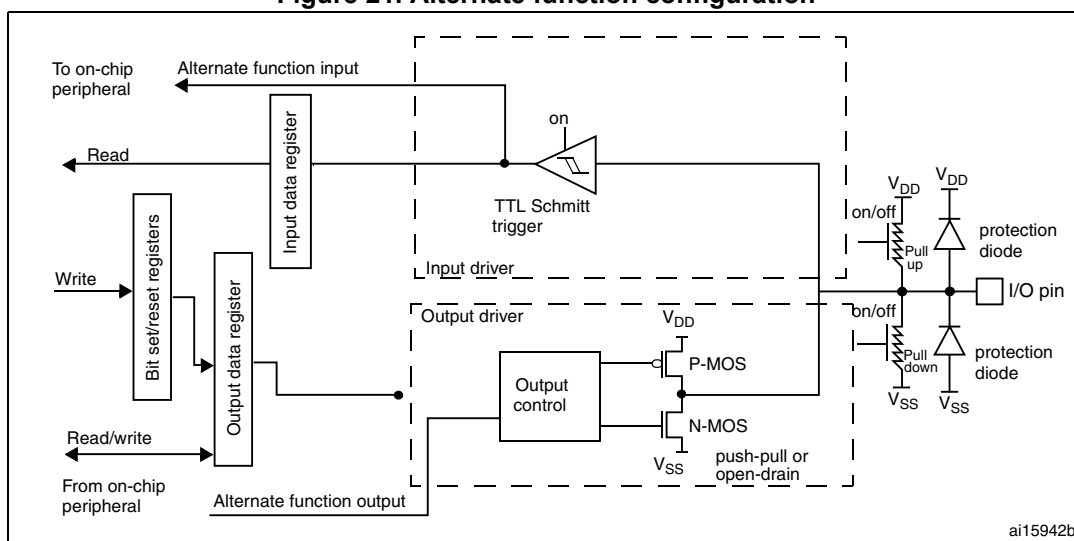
Figure 21. Alternate function configuration

To on-chip peripheral

Alternate function input

Input data register

on

Read

TTL Schmitt trigger

$V_{DD}$

$V_{DD}$

Bit set/reset registers

on/off

Pull up

protection diode

Input driver

Write

Output data register

I/O pin

Output driver

on/off

$V_{DD}$

P-MOS

Pull down

protection diode

Output control

N-MOS

$V_{SS}$

$V_{SS}$

Read/write

$V_{SS}$

push-pull or open-drain

From on-chip peripheral

Alternate function output

ai15942b